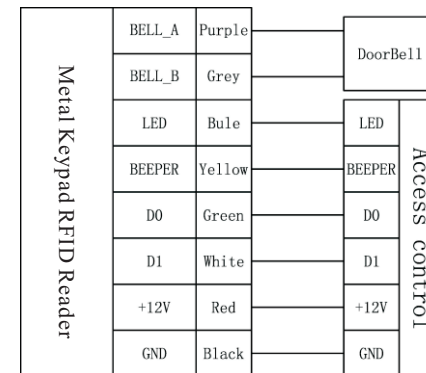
Metal Keypad RFID Reader

| BELL_A | Purple |
|---|---|
| BELL_B | Grey |
| LED | Bule |
| BEEPER | Yellow |
| D0 | Green |
| D1 | White |
| +12V | Red |
| GND | Black |

DoorBell

Access control

LED
BEEPER
D0
D1
+12V
GND